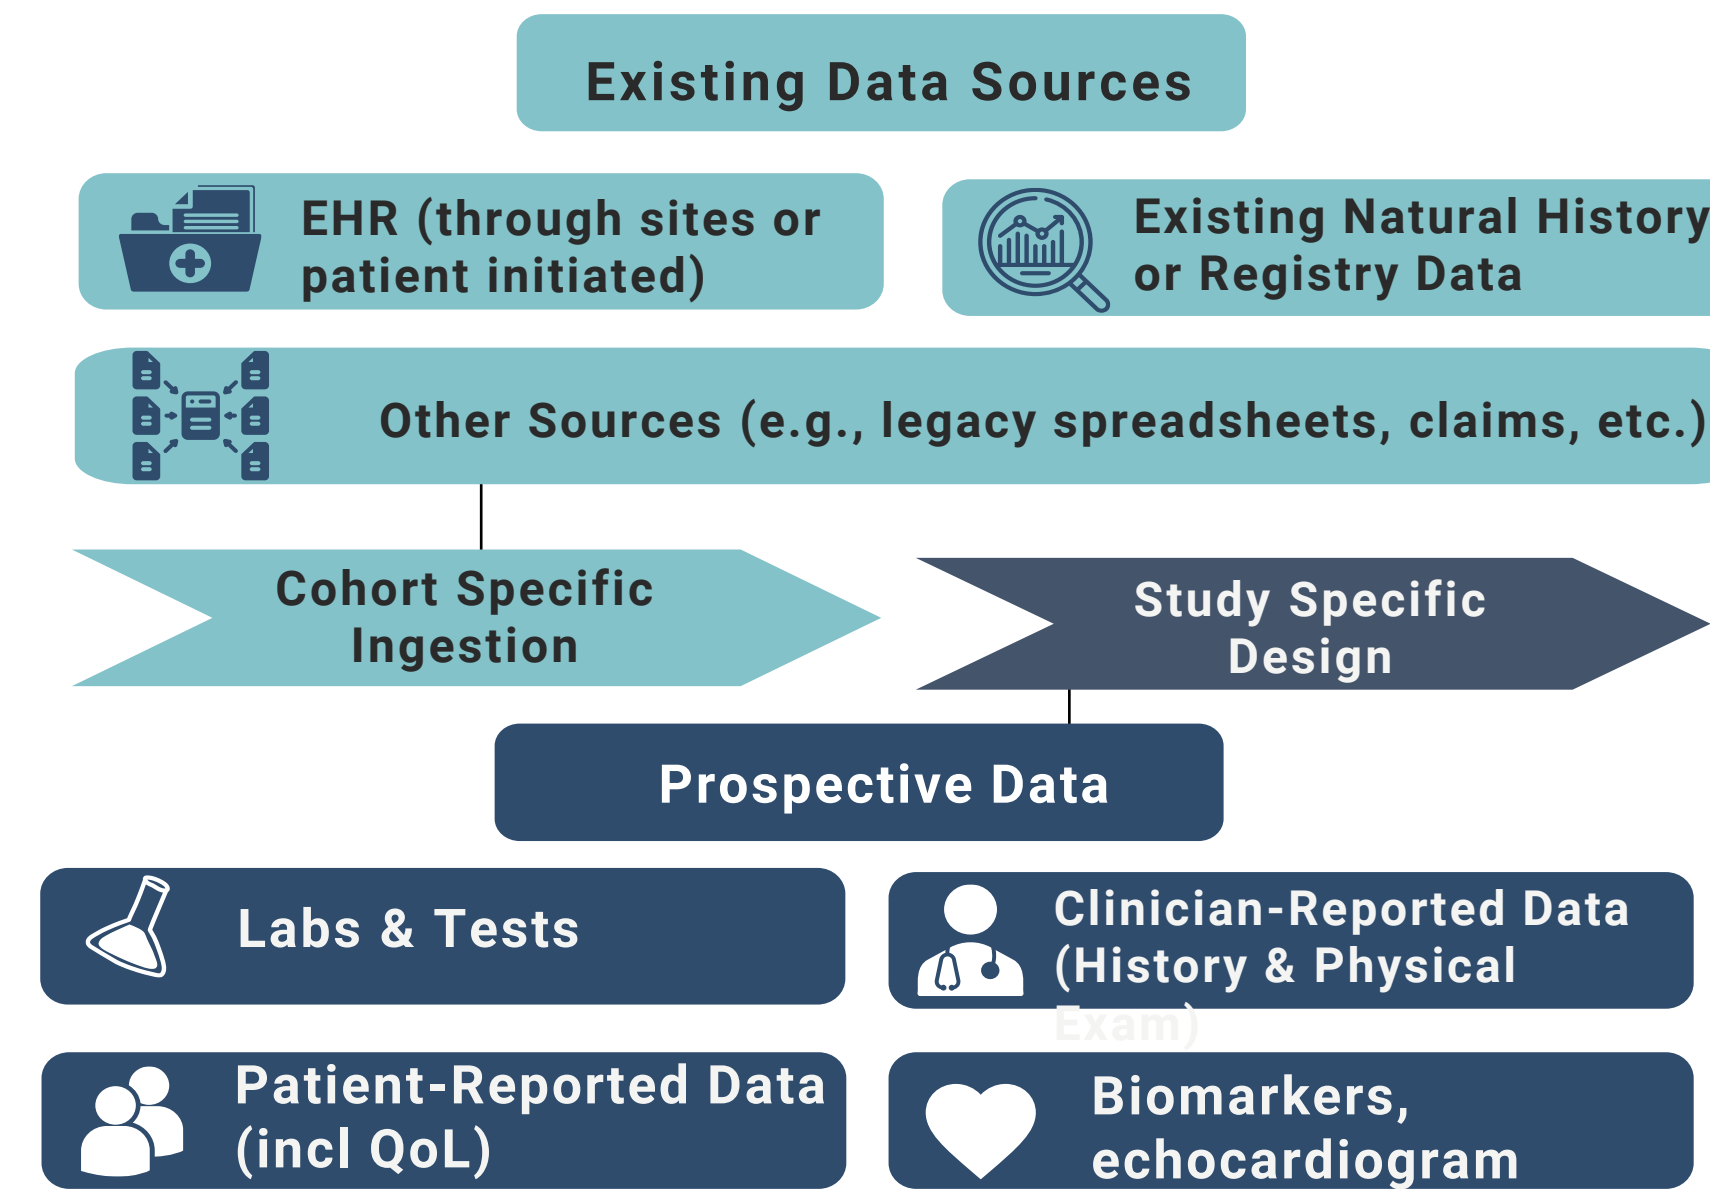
Existing Data Sources

EHR (through sites or patient initiated)

Existing Natural History or Registry Data

Other Sources (e.g., legacy spreadsheets, claims, etc.)

Cohort Specific Ingestion

Study Specific Design

Prospective Data

Labs & Tests

Clinician-Reported Data (History & Physical Exam)

Patient-Reported Data (incl QoL)

Biomarkers, echocardiogram